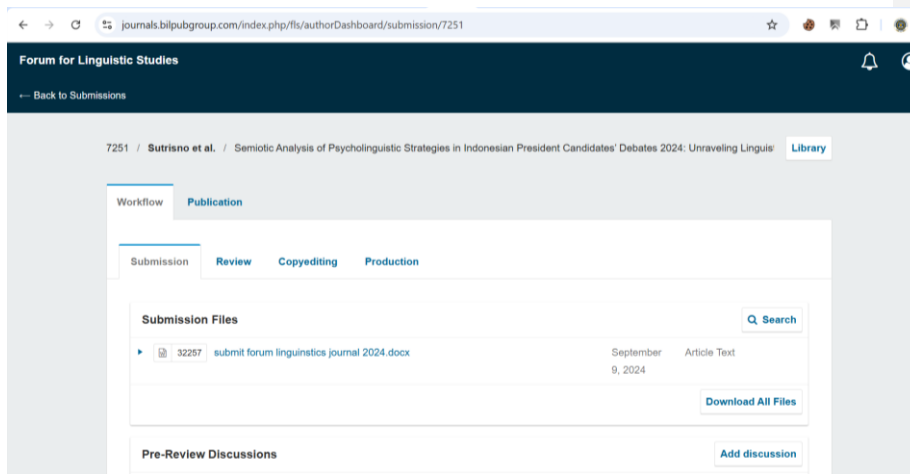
journals.bilpubgroup.com/index.php/fls/authorDashboard/submission/7251

Forum for Linguistic Studies

← Back to Submissions

7251 / Sutrisno et al. / Semiotic Analysis of Psycholinguistic Strategies in Indonesian President Candidates' Debates 2024: Unraveling Linguis

Library

Workflow

Publication

Submission

Review

Copyediting

Production

Submission Files

Search

32257 submit forum linguinstics journal 2024.docx September 9, 2024 Article Text

Download All Files

Pre-Review Discussions

Add discussion